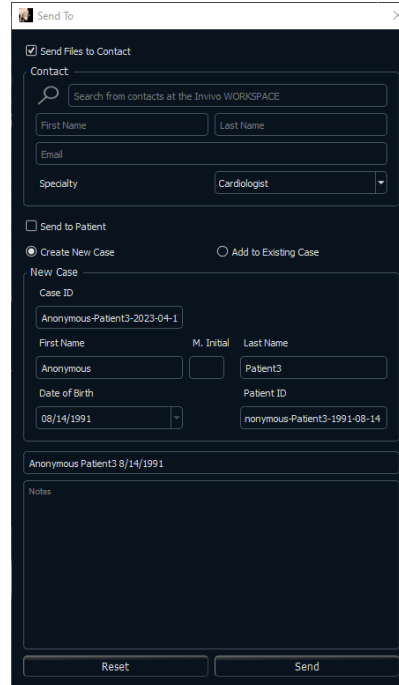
Send To

Send Files to Contact

Contact

Search from contacts at the Invivo WORKSPACE

First Name

Last Name

Email

Specialty

Cardiologist

Send to Patient

Create New Case

Add to Existing Case

New Case

Case ID

Anonymous-Patient3-2023-04-1

First Name

M. Initial

Last Name

Anonymous

Patient3

Date of Birth

Patient ID

08/14/1991

nonymous-Patient3-1991-08-14

Anonymous Patient3 8/14/1991

Notes

Reset

Send